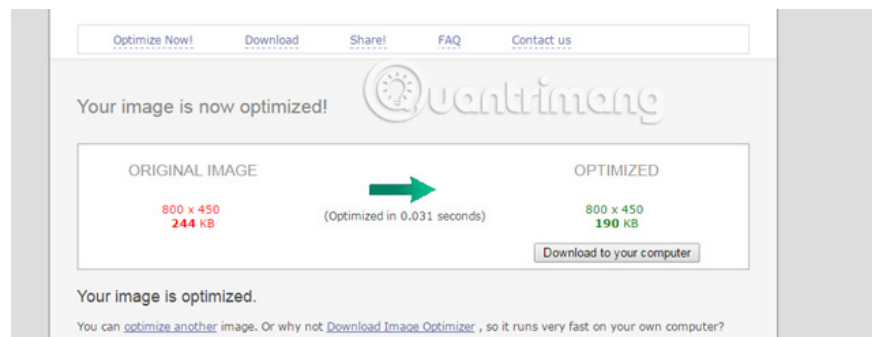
Optimize Now!   Download   Share!   FAQ   Contact us

Your image is now optimized!

Quantrimang

ORIGINAL IMAGE

800 x 450
244 KB

(Optimized in 0.031 seconds)

OPTIMIZED

800 x 450
190 KB

Download to your computer

Your image is optimized.

You can optimize another image. Or why not Download Image Optimizer , so it runs very fast on your own computer?